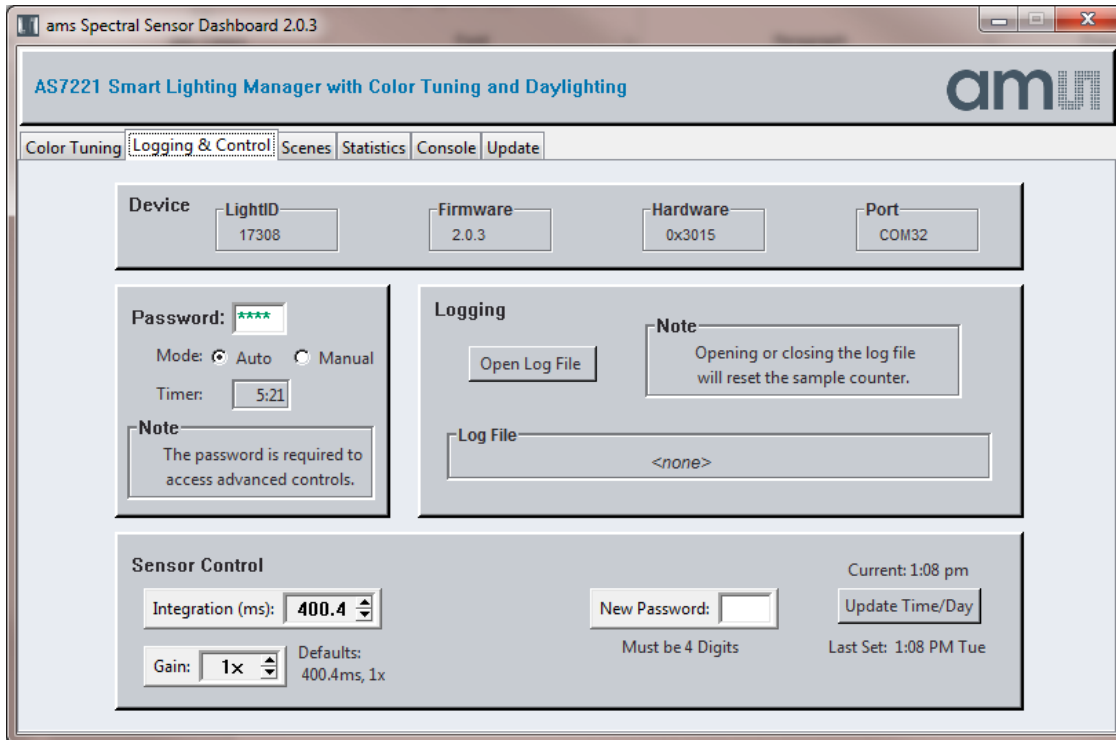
ams Spectral Sensor Dashboard 2.0.3

AS7221 Smart Lighting Manager with Color Tuning and Daylighting

am

Color Tuning | Logging & Control | Scenes | Statistics | Console | Update

Device

LightID
17308

Firmware
2.0.3

Hardware
0x3015

Port
COM32

Password: ****

Mode: Auto Manual

Timer: 5:21

Note
The password is required to access advanced controls.

Logging

Open Log File

Note
Opening or closing the log file will reset the sample counter.

Log File
<none>

Sensor Control

Integration (ms): 400.4

Gain: 1x

Defaults: 400.4ms, 1x

New Password:

Must be 4 Digits

Current: 1:08 pm

Update Time/Day

Last Set: 1:08 PM Tue